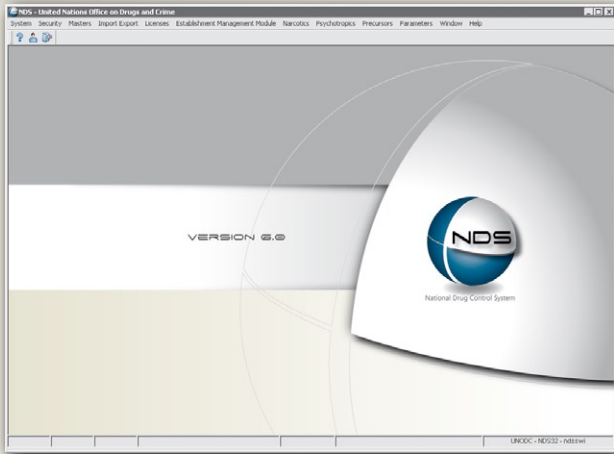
NDS - United Nations Office on Drugs and Crime

System Security Masters Import Export Licenses Establishment Management Module Narcotics Psychotropics Precursors Parameters Window Help

VERSION 6.0

NDS

National Drug Control System

UNODC - NDS32 - ndsswi